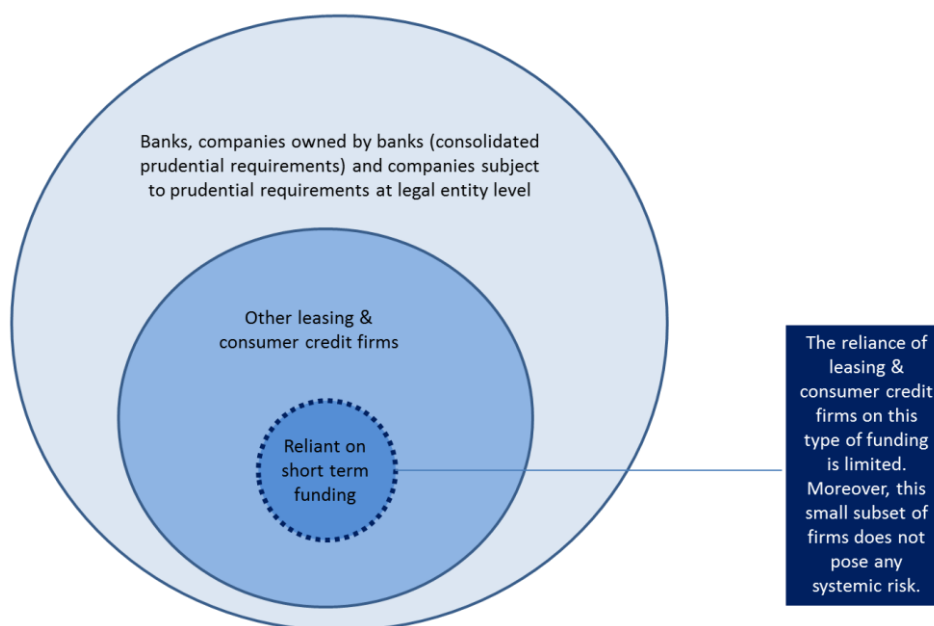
Banks, companies owned by banks (consolidated prudential requirements) and companies subject to prudential requirements at legal entity level

Other leasing & consumer credit firms

Reliant on short term funding

The reliance of leasing & consumer credit firms on this type of funding is limited. Moreover, this small subset of firms does not pose any systemic risk.